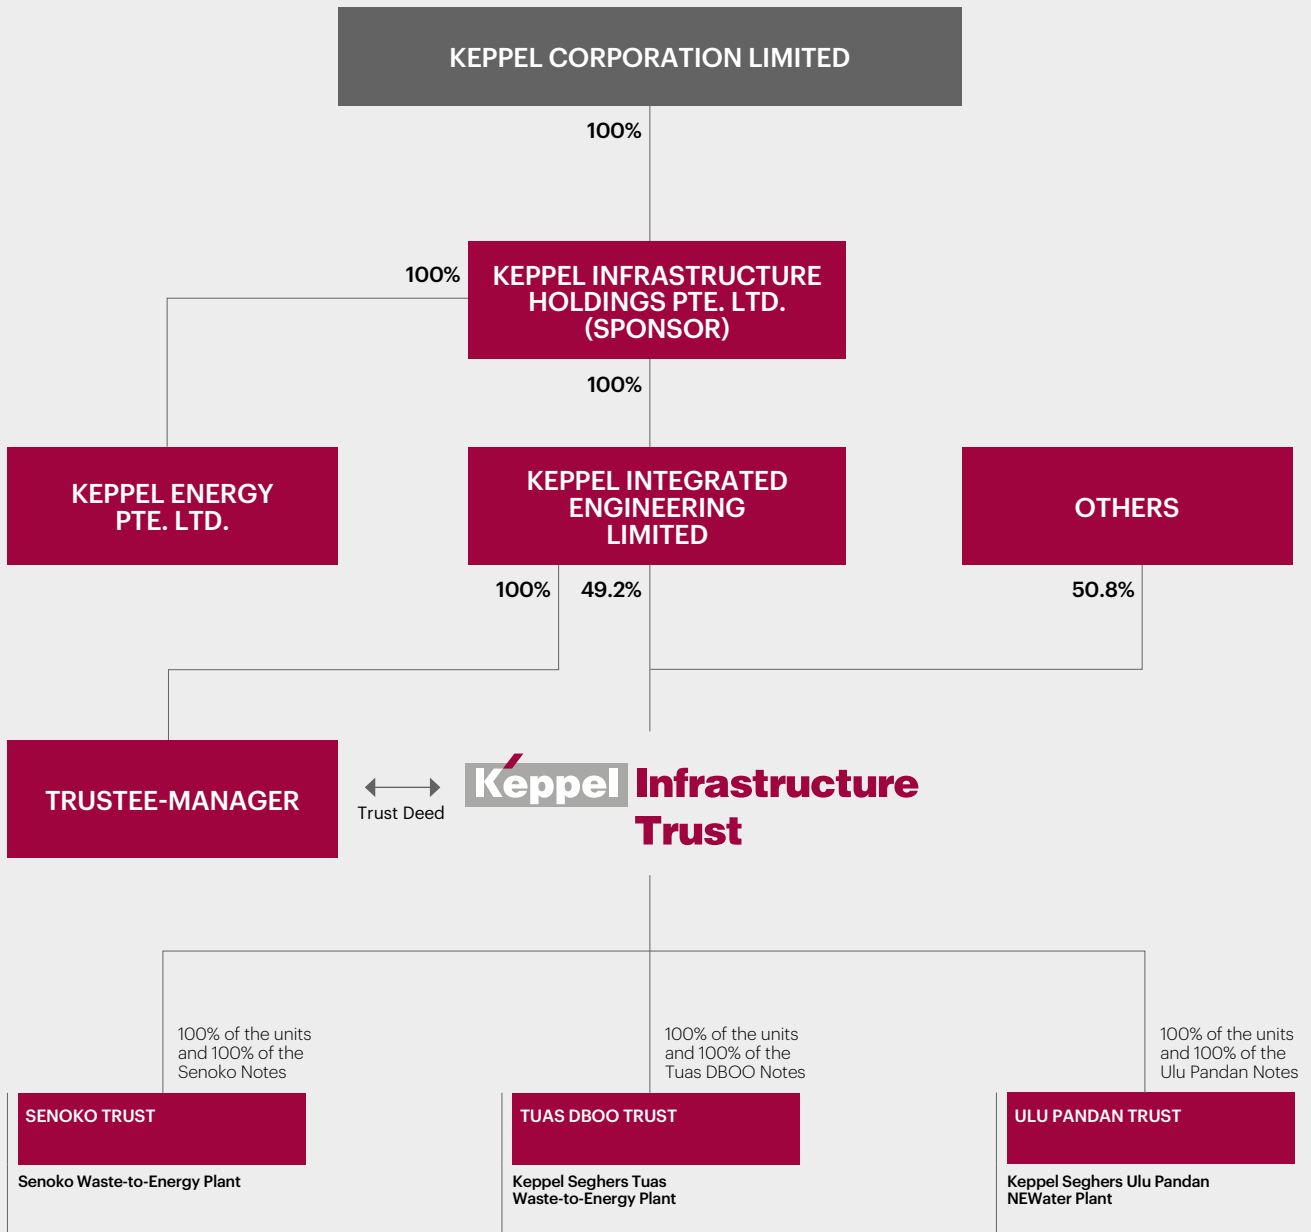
KEPPEL CORPORATION LIMITED

100%

100%

KEPPEL INFRASTRUCTURE HOLDINGS PTE. LTD. (SPONSOR)

100%

KEPPEL ENERGY PTE. LTD.

KEPPEL INTEGRATED ENGINEERING LIMITED

OTHERS

100%

49.2%

50.8%

TRUSTEE-MANAGER

Trust Deed

Keppel Infrastructure Trust

100% of the units and 100% of the Senoko Notes

100% of the units and 100% of the Tuas DBOO Notes

100% of the units and 100% of the Ulu Pandan Notes

SENOKO TRUST

Senoko Waste-to-Energy Plant

TUAS DBOO TRUST

Keppel Seghers Tuas Waste-to-Energy Plant

ULU PANDAN TRUST

Keppel Seghers Ulu Pandan NEWater Plant